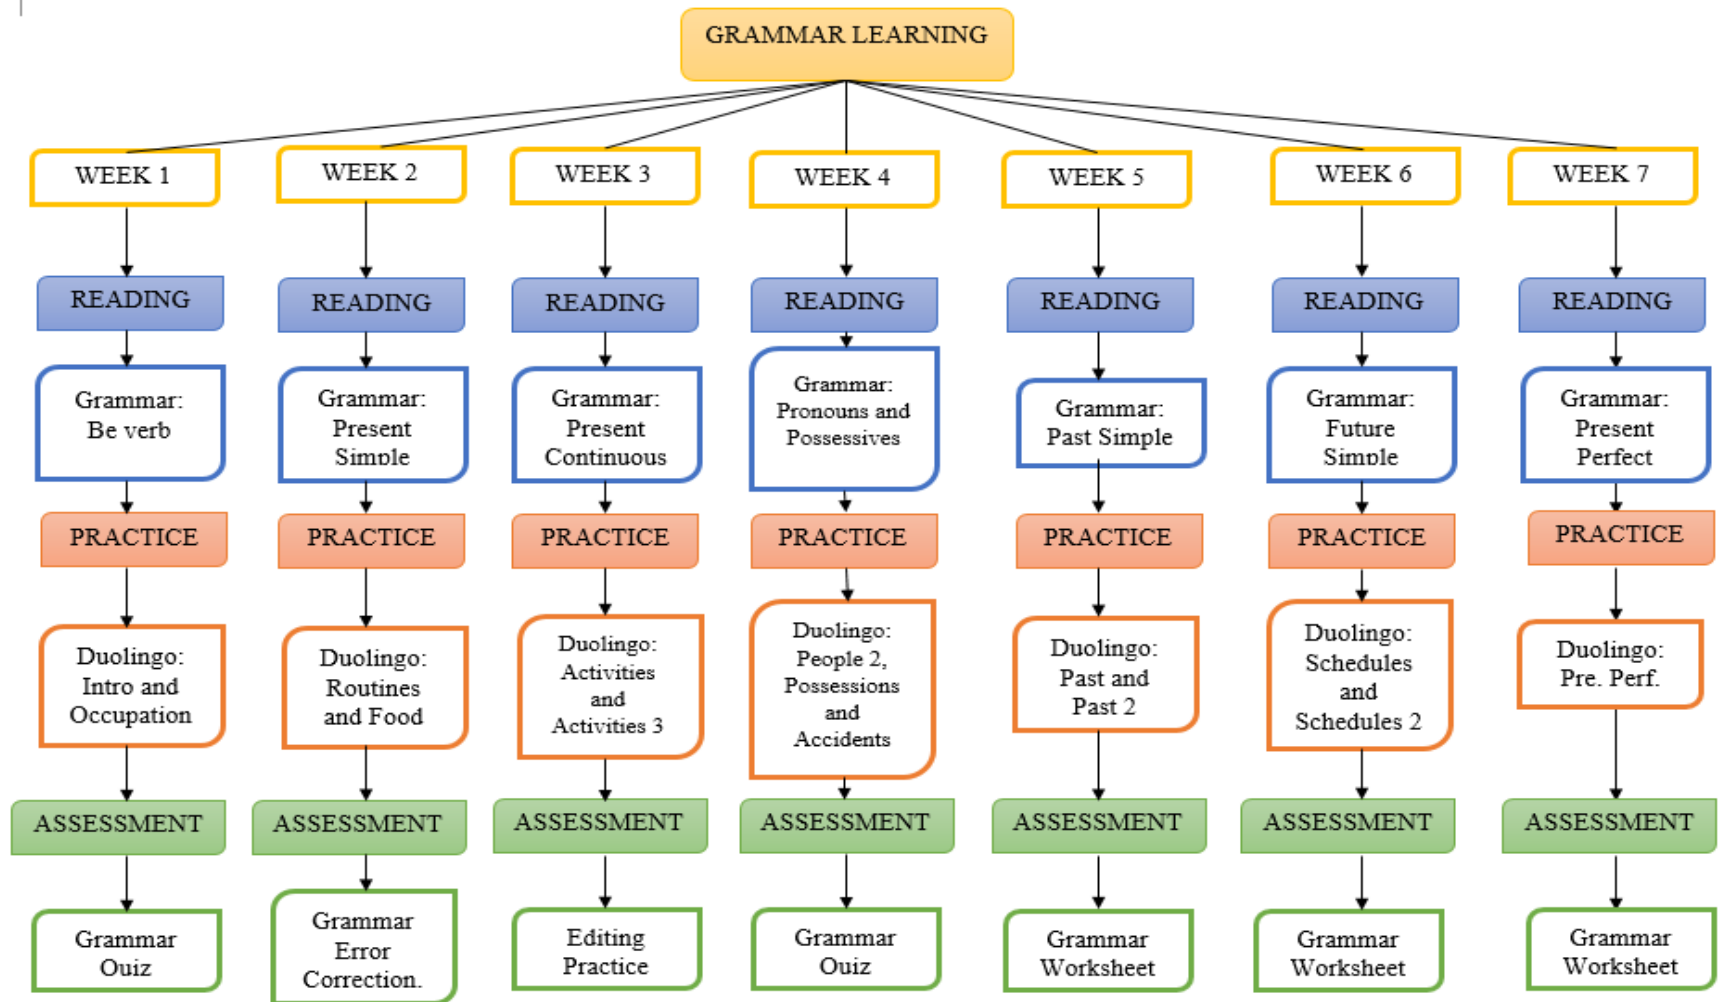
GRAMMAR LEARNING

WEEK 1

READING

Grammar: Be verb

PRACTICE

Duolingo: Intro and Occupation

ASSESSMENT

Grammar Quiz

WEEK 2

READING

Grammar: Present Simple

PRACTICE

Duolingo: Routines and Food

ASSESSMENT

Grammar Error Correction.

WEEK 3

READING

Grammar: Present Continuous

PRACTICE

Duolingo: Activities and Activities 3

ASSESSMENT

Editing Practice

WEEK 4

READING

Grammar: Pronouns and Possessives

PRACTICE

Duolingo: People 2, Possessions and Accidents

ASSESSMENT

Grammar Quiz

WEEK 5

READING

Grammar: Past Simple

PRACTICE

Duolingo: Past and Past 2

ASSESSMENT

Grammar Worksheet

WEEK 6

READING

Grammar: Future Simple

PRACTICE

Duolingo: Schedules and Schedules 2

ASSESSMENT

Grammar Worksheet

WEEK 7

READING

Grammar: Present Perfect

PRACTICE

Duolingo: Pre. Perf.

ASSESSMENT

Grammar Worksheet